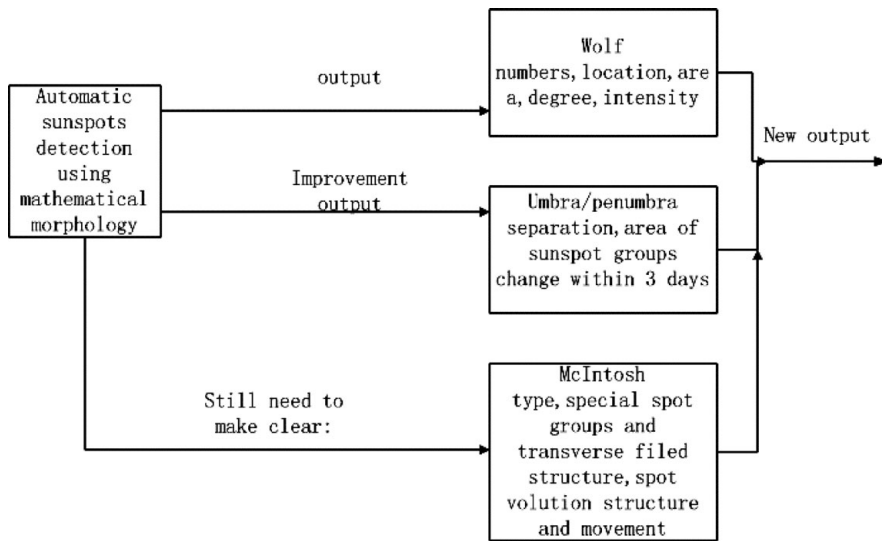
Automatic sunspots detection using mathematical morphology

output

Wolf numbers, location, are a, degree, intensity

New output

Improvement output

Umbra/penumbra separation, area of sunspot groups change within 3 days

Still need to make clear:

McIntosh type, special spot groups and transverse filed structure, spot volution structure and movement